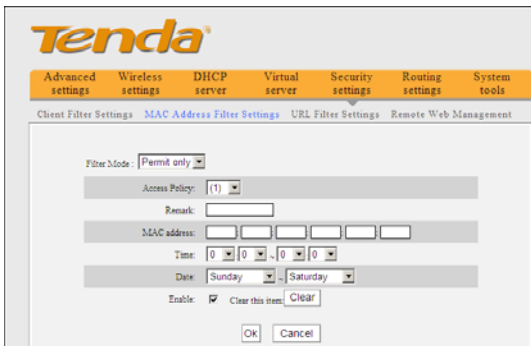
Tenda

Advanced settings | Wireless settings | DHCP server | Virtual server | Security settings | Routing settings | System tools

Client Filter Settings  MAC Address Filter Settings  URL Filter Settings  Remote Web Management

Filter Mode : Permit only

Access Policy: (1)

Remark:

MAC address: [ ]-[ ]-[ ]-[ ]-[ ]-[ ]

Time: 0 : 0 ~ 0 : 0

Date: Sunday ~ Saturday

Enable: ☑ Clear this item: Clear

Ok  Cancel